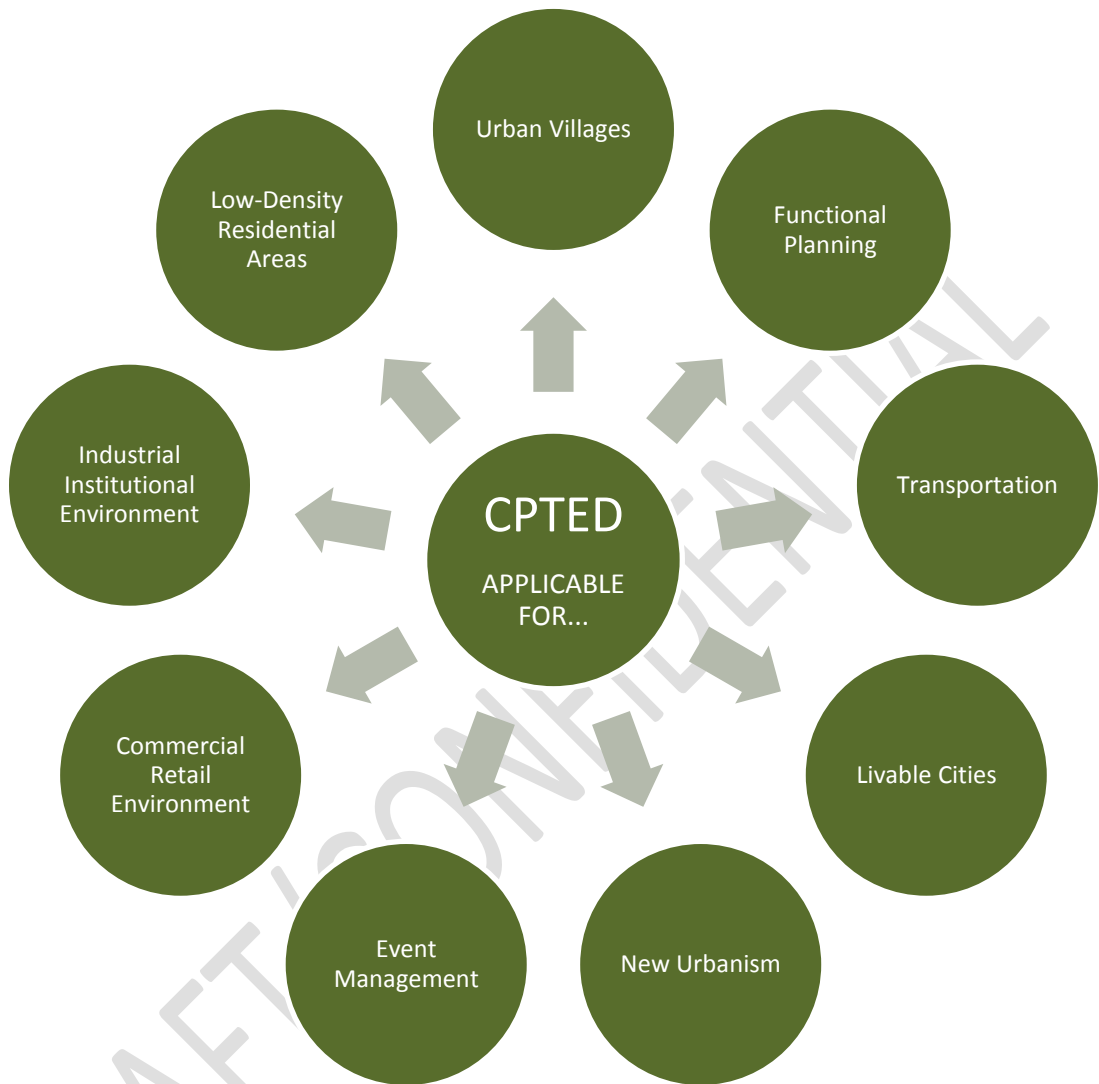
CPTED

APPLICABLE FOR...

Urban Villages

Functional Planning

Transportation

Livable Cities

New Urbanism

Event Management

Commercial Retail Environment

Industrial Institutional Environment

Low-Density Residential Areas

AFT/CONFIDENTIAL